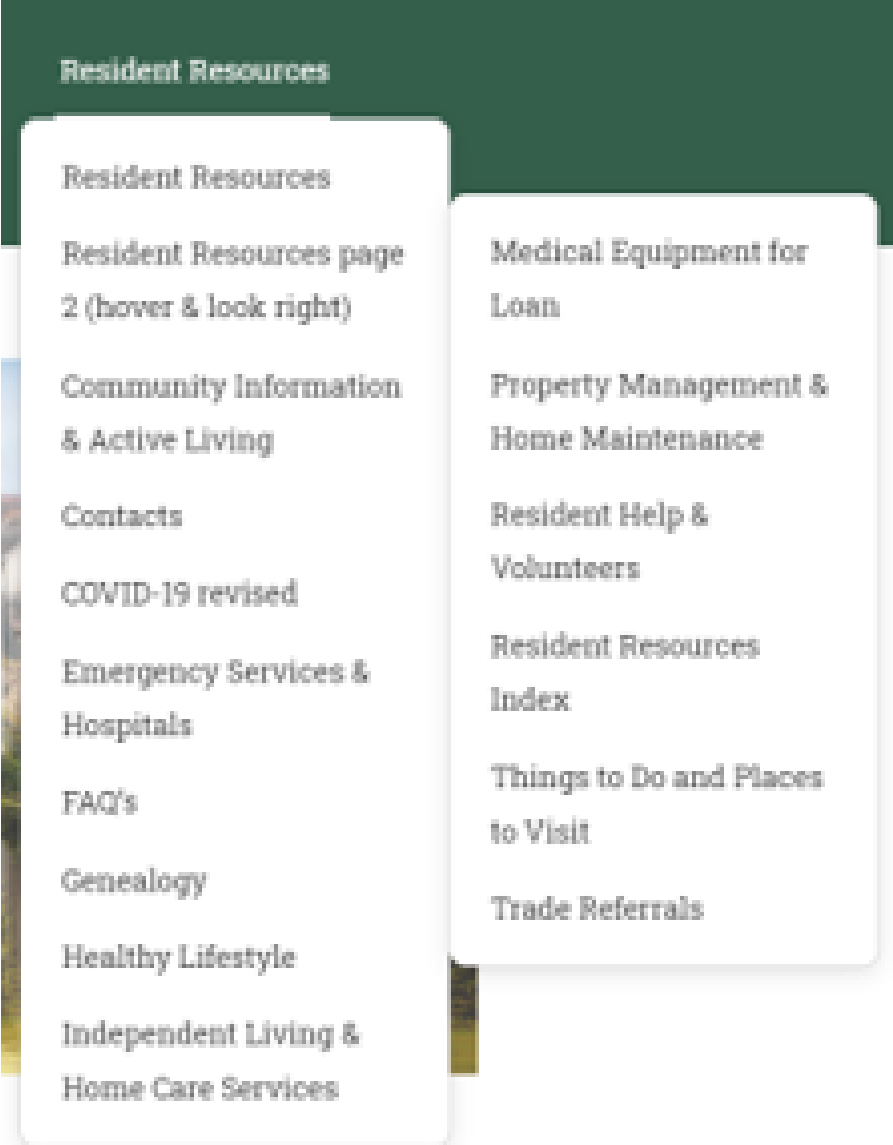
Resident Resources

Resident Resources

Resident Resources page 2 (hover & look right)

Community Information & Active Living

Contacts

COVID-19 revised

Emergency Services & Hospitals

FAQ's

Genealogy

Healthy Lifestyle

Independent Living & Home Care Services

Medical Equipment for Loan

Property Management & Home Maintenance

Resident Help & Volunteers

Resident Resources Index

Things to Do and Places to Visit

Trade Referrals